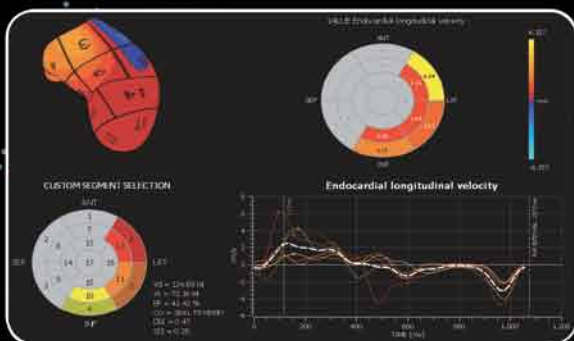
VALUE Endocardial longitudinal velocity

ANT

SEP

LAT

INF

CUSTOM SEGMENT SELECTION

Endocardial longitudinal velocity

ANT

SEP

LAT

INF

1
2
3
4
5
6
7
8
9
10
11
12
13
14
15
16
17

TIME [ms]

200
400
600
800
1,000

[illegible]